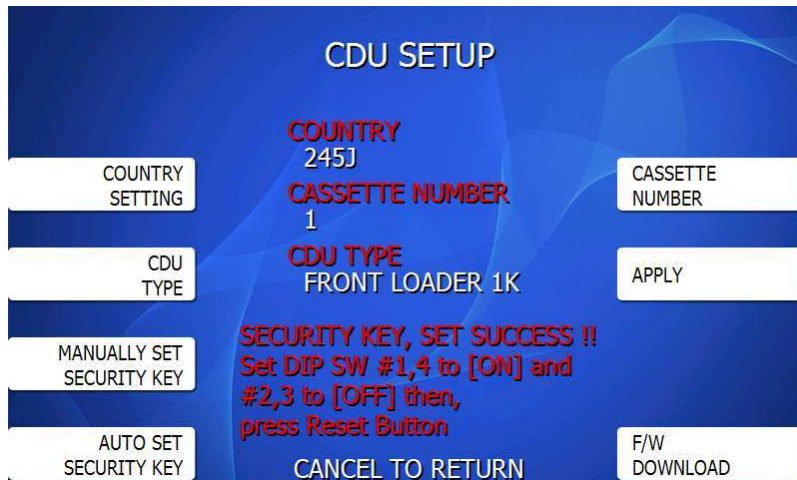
CDU SETUP

COUNTRY
245J

CASSETTE NUMBER
1

CDU TYPE
FRONT LOADER 1K

SECURITY KEY, SET SUCCESS !!
Set DIP SW #1,4 to [ON] and #2,3 to [OFF] then, press Reset Button

CANCEL TO RETURN

COUNTRY SETTING

CDU TYPE

MANUALLY SET SECURITY KEY

AUTO SET SECURITY KEY

CASSETTE NUMBER

APPLY

F/W DOWNLOAD